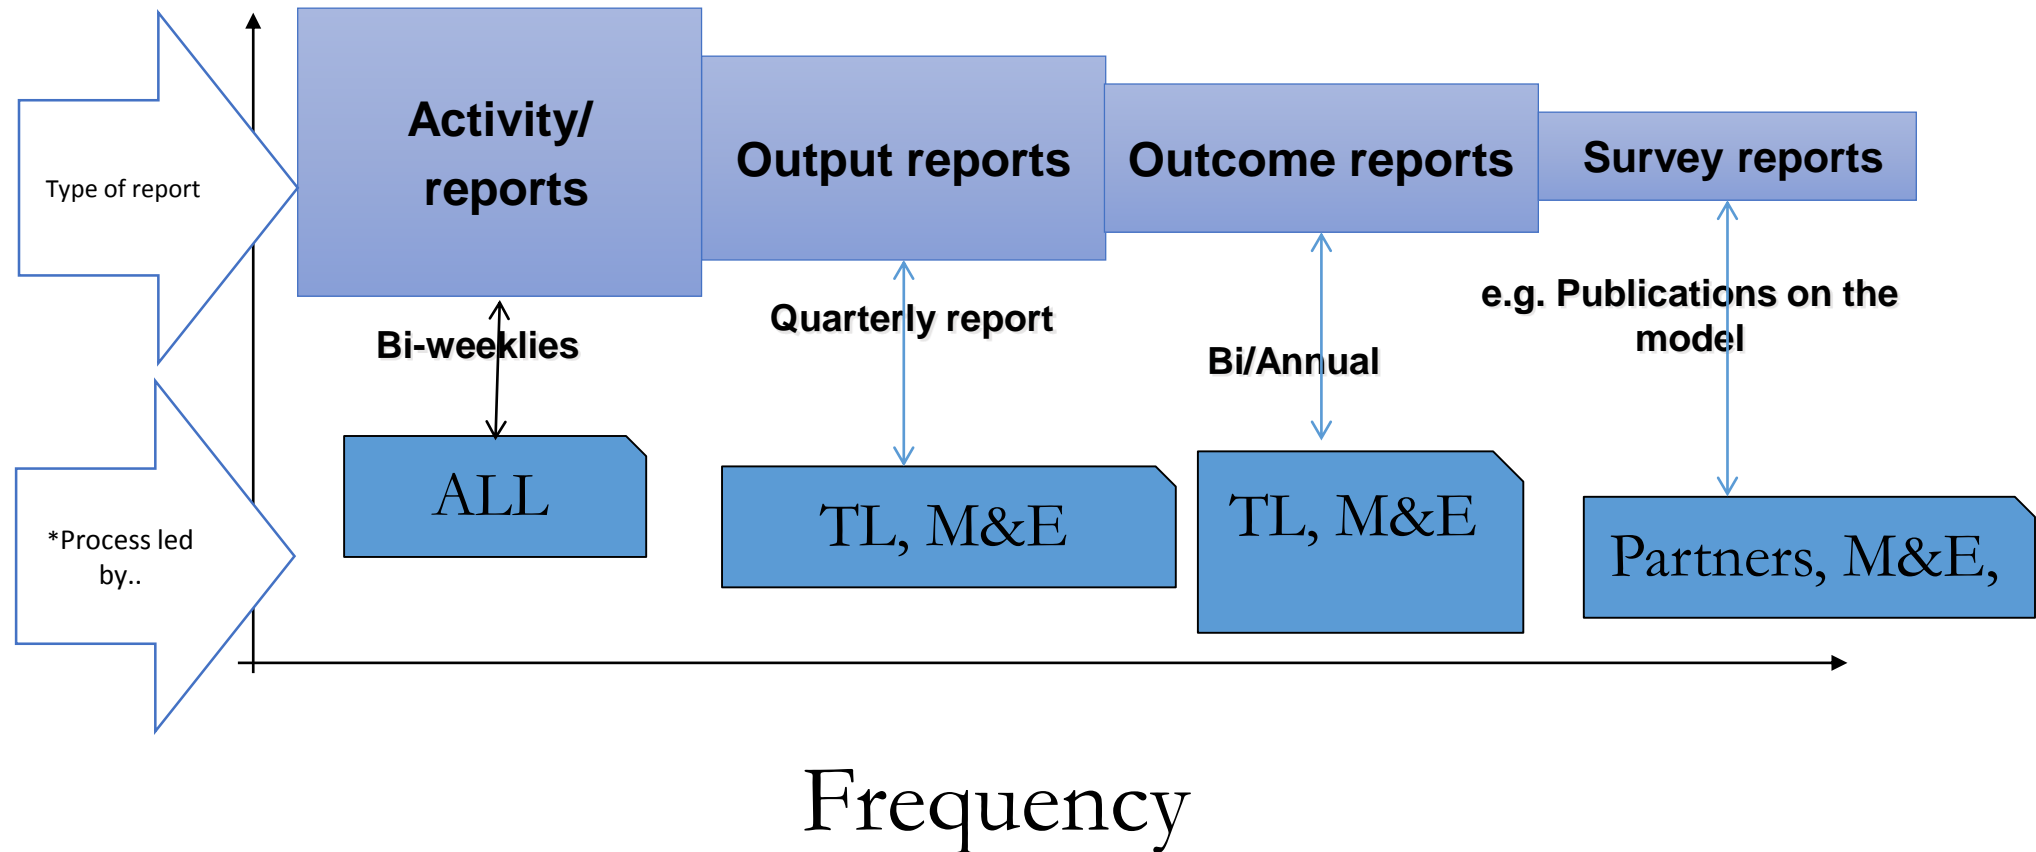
Type of report

Activity/ reports

Output reports

Outcome reports

Survey reports

Bi-weeklies

Quarterly report

Bi/Annual

e.g. Publications on the model

*Process led by..

ALL

TL, M&E

TL, M&E

Partners, M&E,

Frequency